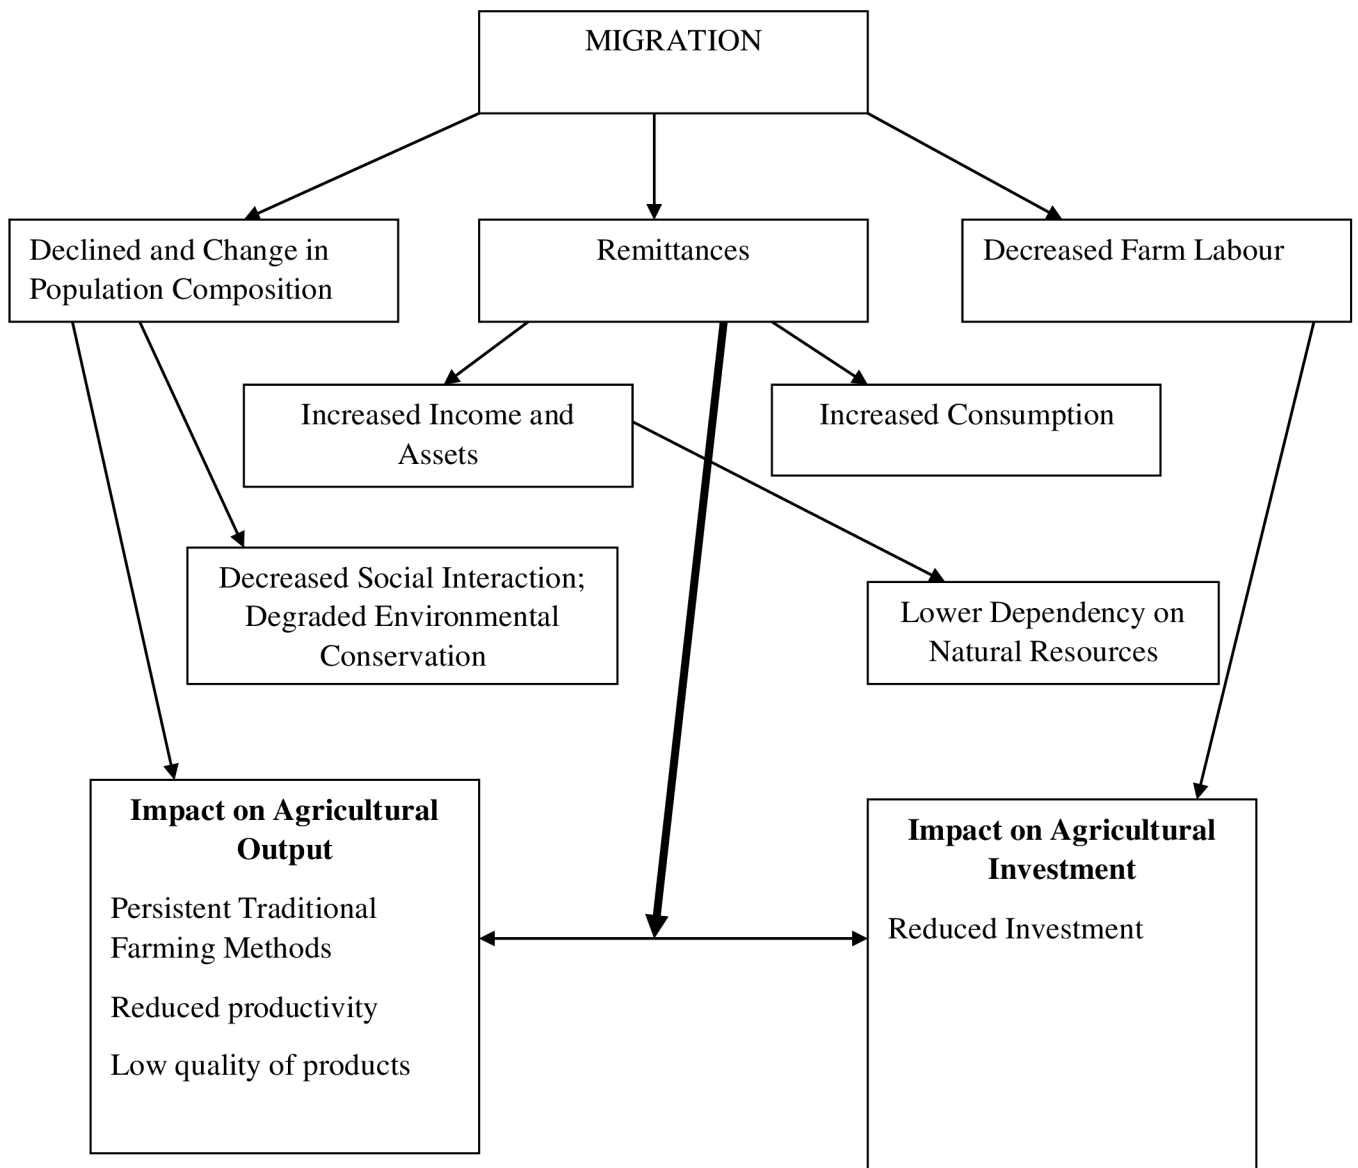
MIGRATION

Declined and Change in Population Composition

Remittances

Decreased Farm Labour

Increased Income and Assets

Increased Consumption

Decreased Social Interaction; Degraded Environmental Conservation

Lower Dependency on Natural Resources

**Impact on Agricultural Output**

Persistent Traditional Farming Methods

Reduced productivity

Low quality of products

**Impact on Agricultural Investment**

Reduced Investment